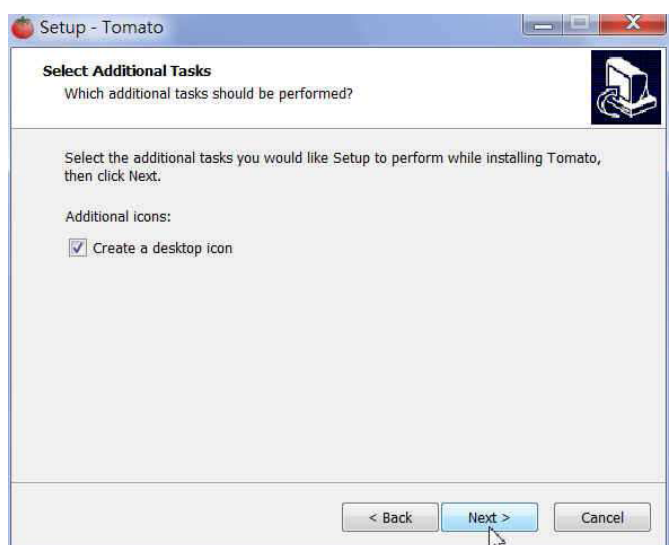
Setup - Tomato

Select Additional Tasks
Which additional tasks should be performed?

Select the additional tasks you would like Setup to perform while installing Tomato, then click Next.

Additional icons:

Create a desktop icon

< Back
Next >
Cancel